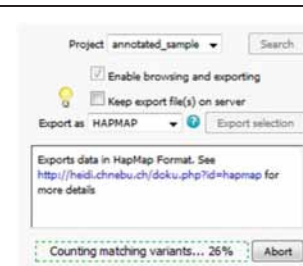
Project annotated_sample
Search
Enable browsing and exporting
Keep export file(s) on server
Export as HAPMAP
Export selection

Exports data in HapMap Format. See http://heidi.chnebu.ch/doku.php?id=hapmap for more details

Counting matching variants... 26%
Abort